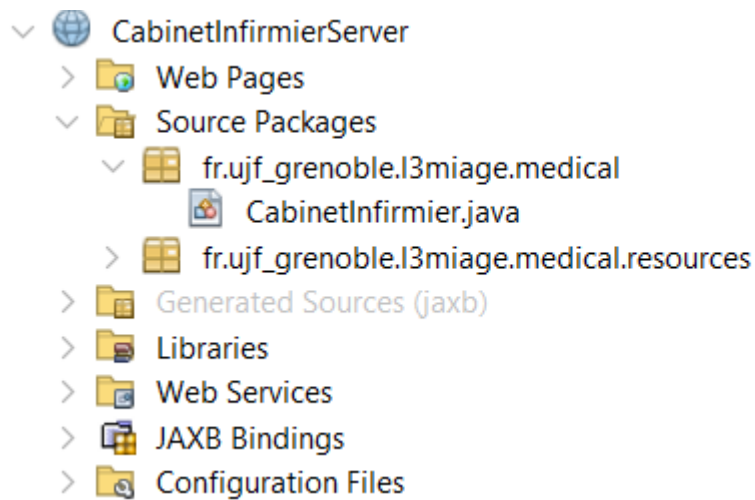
CabinetInfirmierServer
Web Pages
Source Packages
fr.ujf_grenoble.l3miage.medical
CabinetInfirmier.java
fr.ujf_grenoble.l3miage.medical.resources
Generated Sources (jaxb)
Libraries
Web Services
JAXB Bindings
Configuration Files